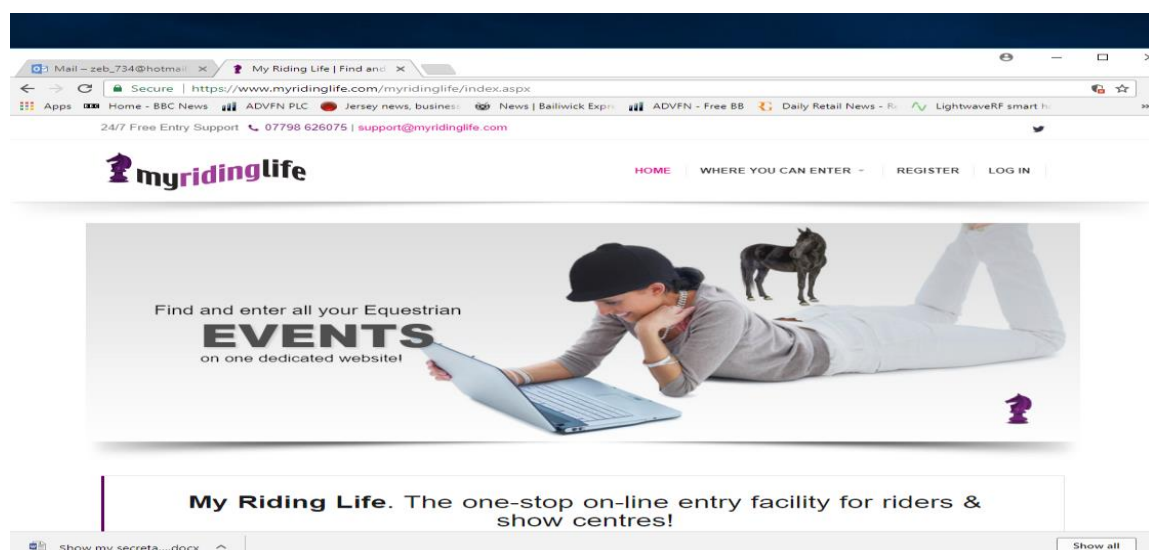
Mail – zeb_734@hotmail ×
My Riding Life | Find and ×

Secure | https://www.myridinglife.com/myridinglife/index.aspx

Apps Home - BBC News ADVFN PLC Jersey news, busines News | Bailiwick Expr ADVFN - Free BB Daily Retail News - R LightwaveRF smart h

24/7 Free Entry Support 07798 626075 | support@myridinglife.com

myridinglife

HOME WHERE YOU CAN ENTER REGISTER LOG IN

Find and enter all your Equestrian
EVENTS
on one dedicated website!

My Riding Life. The one-stop on-line entry facility for riders & show centres!

Show my secreta....docx

Show all